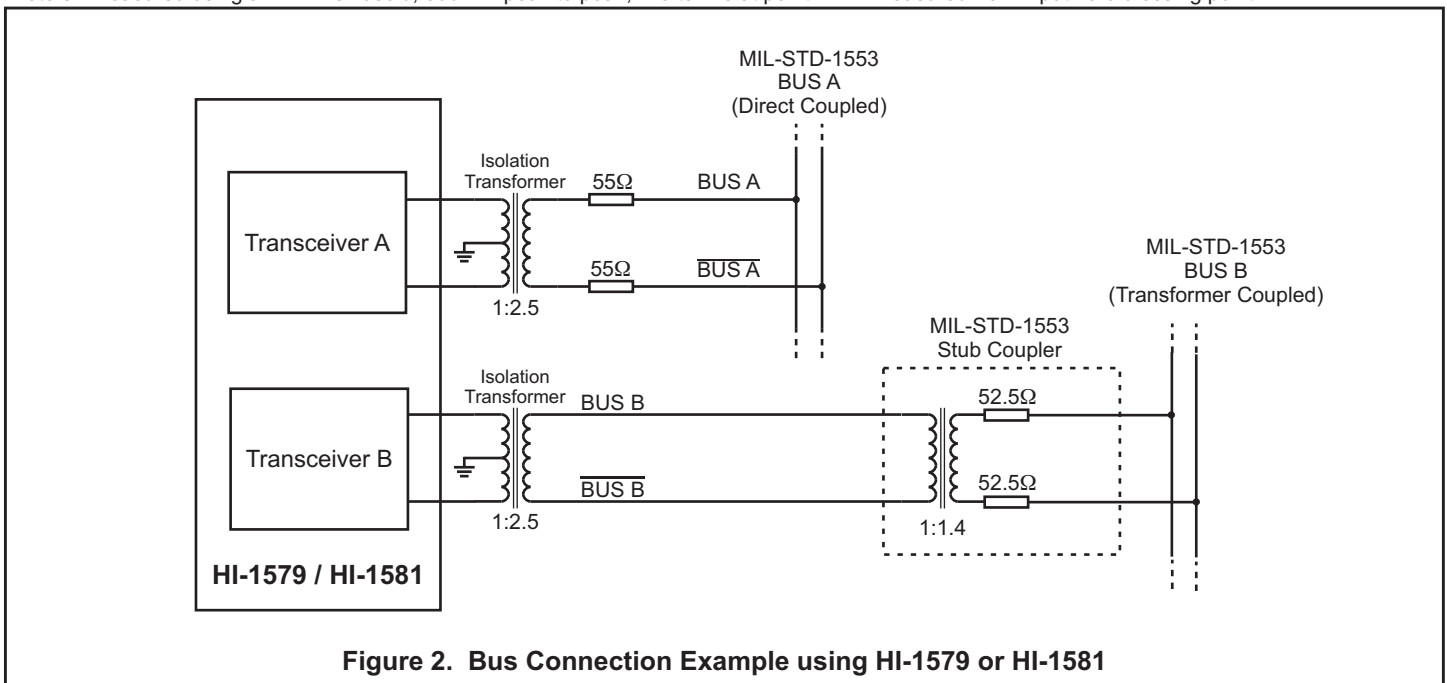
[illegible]

MIL-STD-1553
BUS A
(Direct Coupled)

Transceiver A

Isolation
Transformer

55Ω

BUS A

55Ω

$\overline{\text{BUS A}}$

1:2.5

MIL-STD-1553
BUS B
(Transformer Coupled)

MIL-STD-1553
Stub Coupler

Transceiver B

Isolation
Transformer

BUS B

$\overline{\text{BUS B}}$

1:2.5

52.5Ω

52.5Ω

1:1.4

HI-1579 / HI-1581

Figure 2. Bus Connection Example using HI-1579 or HI-1581